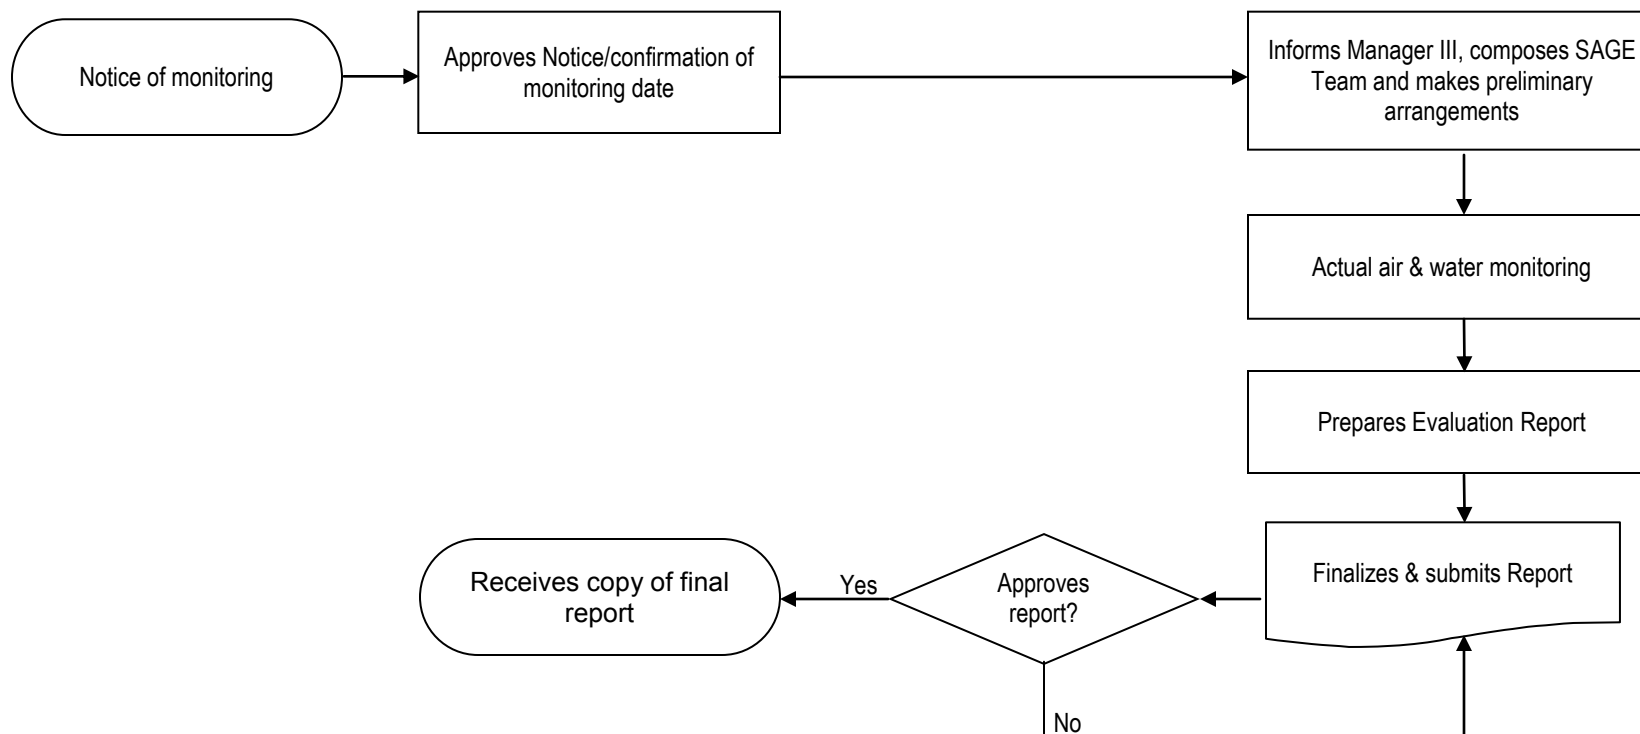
Notice of monitoring

Approves Notice/confirmation of monitoring date

Informs Manager III, composes SAGE Team and makes preliminary arrangements

Actual air & water monitoring

Prepares Evaluation Report

Finalizes & submits Report

Approves report?

Yes

Receives copy of final report

No